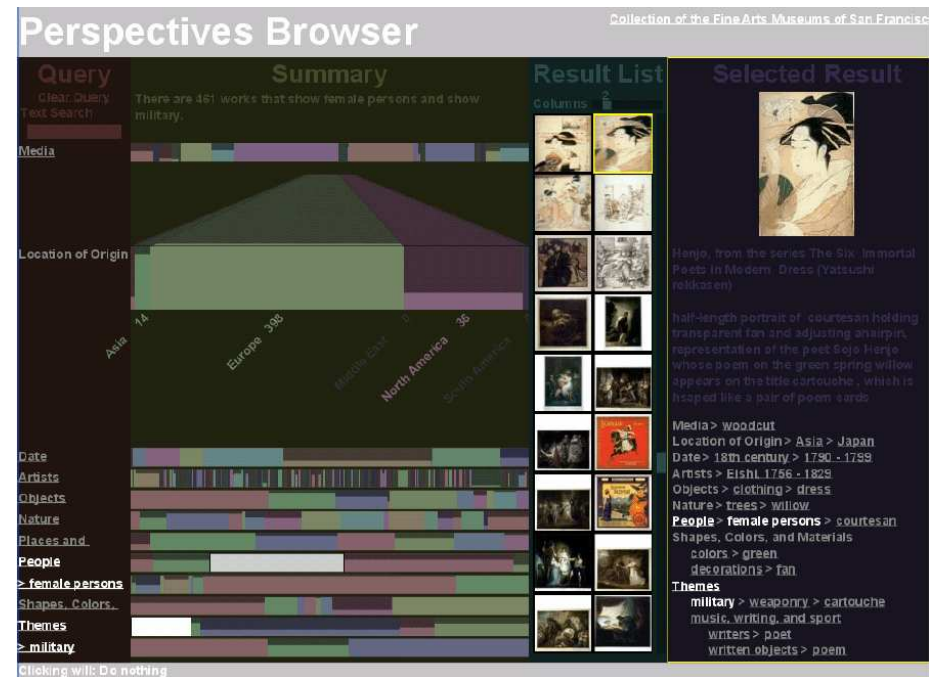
Perspectives Browser

Collection of the Fine Arts Museums of San Francisc

Query

Clear Query

Text Search

Media

Location of Origin

Date

Artists

Objects

Nature

Places and

People

> female persons

Shapes, Colors,

Themes

> military

Summary

There are 461 works that show female persons and show military.

14

Asia

398

Europe

0

Middle East

35

North America

South America

Result List

Columns 2

Selected Result

Henjo, from the series The Six Immortal Poets in Modern Dress (Yatsushi rokkasen)

half-length portrait of courtesan holding transparent fan and adjusting a hairpin, representation of the poet Sojo Henjo whose poem on the green spring willow appears on the title cartouche, which is hsaped like a pair of poem cards

Media > woodcut

Location of Origin > Asia > Japan

Date > 18th century > 1790 - 1799

Artists > Eishi, 1756 - 1829

Objects > clothing > dress

Nature > trees > willow

People > female persons > courtesan

Shapes, Colors, and Materials

colors > green

decorations > fan

Themes

military > weaponry > cartouche

music, writing, and sport

writers > poet

written objects > poem

Clicking will: Do nothing